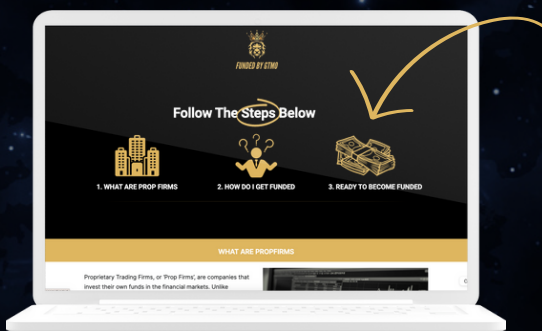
FUNDED BY GTMO

Follow The Steps Below

1. WHAT ARE PROP FIRMS

2. HOW DO I GET FUNDED

3. READY TO BECOME FUNDED

WHAT ARE PROPFIRMS

Proprietary Trading Firms, or 'Prop Firms', are companies that invest their own funds in the financial markets. Unlike